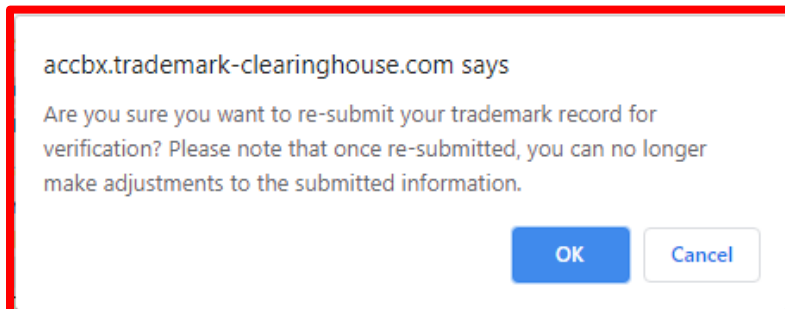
accbx.trademark-clearinghouse.com says

Are you sure you want to re-submit your trademark record for verification? Please note that once re-submitted, you can no longer make adjustments to the submitted information.

OK

Cancel